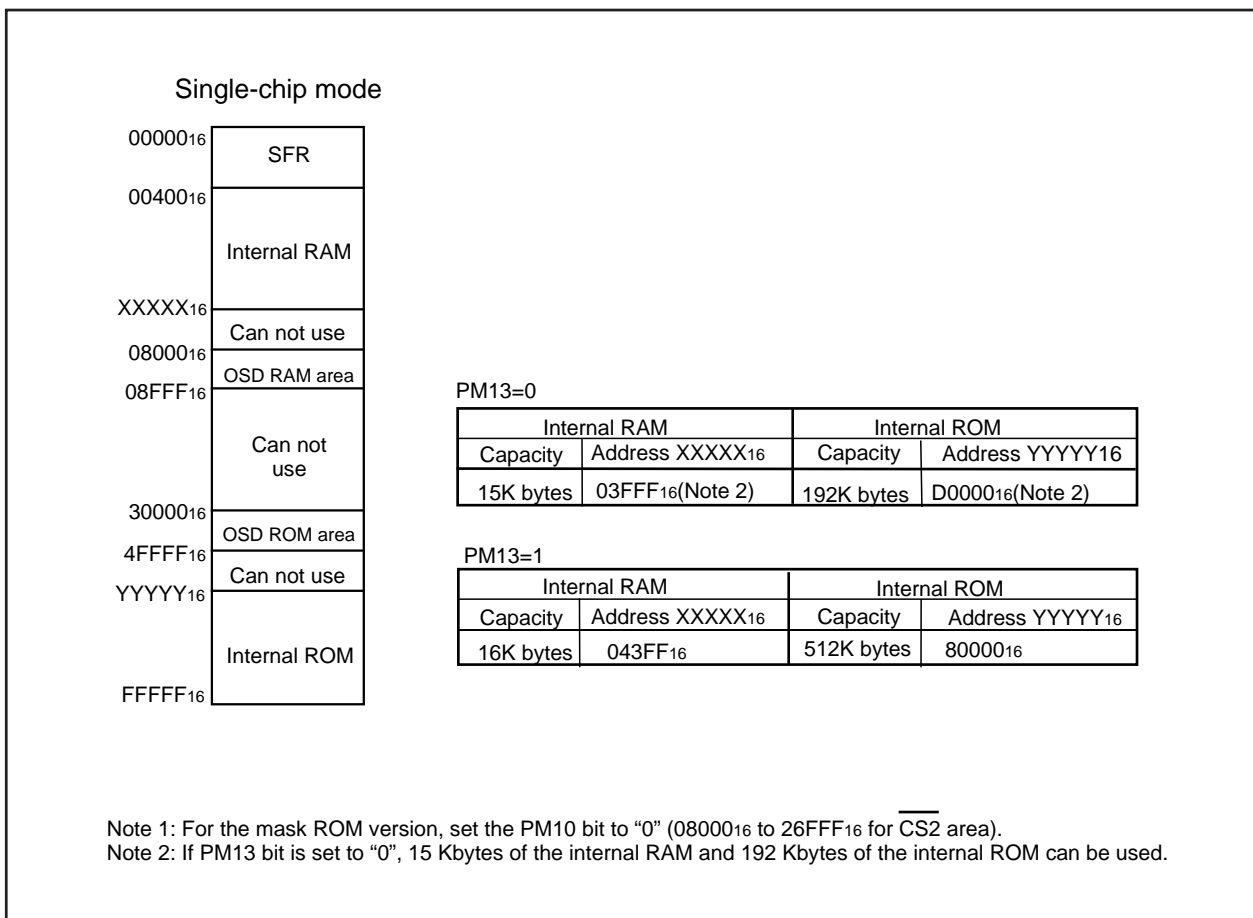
Single-chip mode

$00000_{16}$
SFR
$00400_{16}$
Internal RAM
$XXXXX_{16}$
Can not use
$08000_{16}$
OSD RAM area
$08FFF_{16}$
Can not use
$30000_{16}$
OSD ROM area
$4FFFF_{16}$
Can not use
$YYYYY_{16}$
Internal ROM
$FFFFF_{16}$

PM13=0

| Internal RAM | | Internal ROM | |
|---|---|---|---|
| Capacity | Address $XXXXX_{16}$ | Capacity | Address YYYYY16 |
| 15K bytes | $03FFF_{16}$(Note 2) | 192K bytes | $D0000_{16}$(Note 2) |

PM13=1

| Internal RAM | | Internal ROM | |
|---|---|---|---|
| Capacity | Address $XXXXX_{16}$ | Capacity | Address $YYYYY_{16}$ |
| 16K bytes | $043FF_{16}$ | 512K bytes | $80000_{16}$ |

Note 1: For the mask ROM version, set the PM10 bit to “0” ($08000_{16}$ to $26FFF_{16}$ for $\overline{CS2}$ area).
Note 2: If PM13 bit is set to “0”, 15 Kbytes of the internal RAM and 192 Kbytes of the internal ROM can be used.